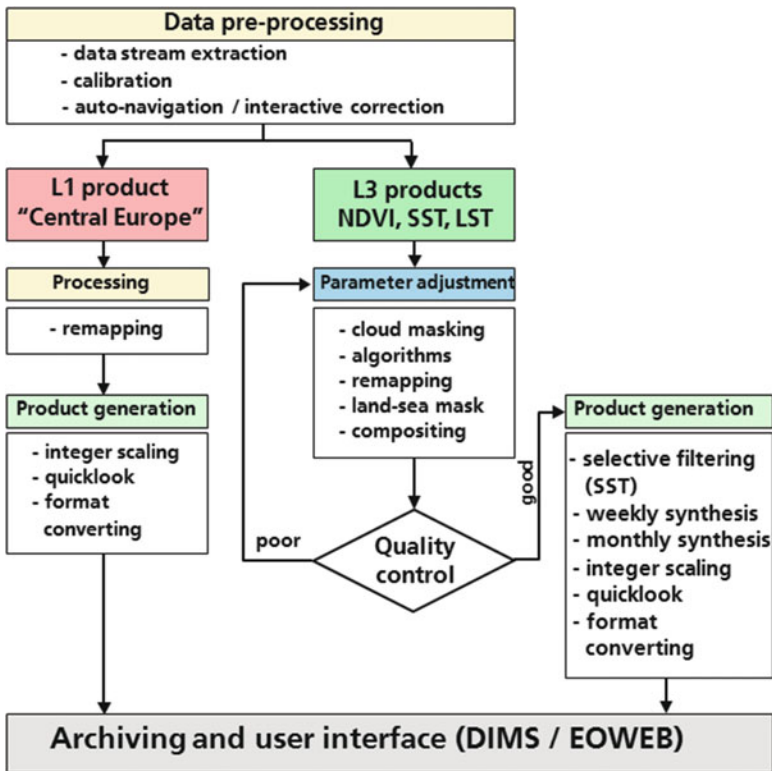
Data pre-processing
- data stream extraction
- calibration
- auto-navigation / interactive correction

L1 product
"Central Europe"

Processing

- remapping

Product generation

- integer scaling
- quicklook
- format converting

L3 products
NDVI, SST, LST

Parameter adjustment

- cloud masking
- algorithms
- remapping
- land-sea mask
- compositing

poor

Quality control

good

Product generation

- selective filtering (SST)
- weekly synthesis
- monthly synthesis
- integer scaling
- quicklook
- format converting

Archiving and user interface (DIMS / EOWEB)